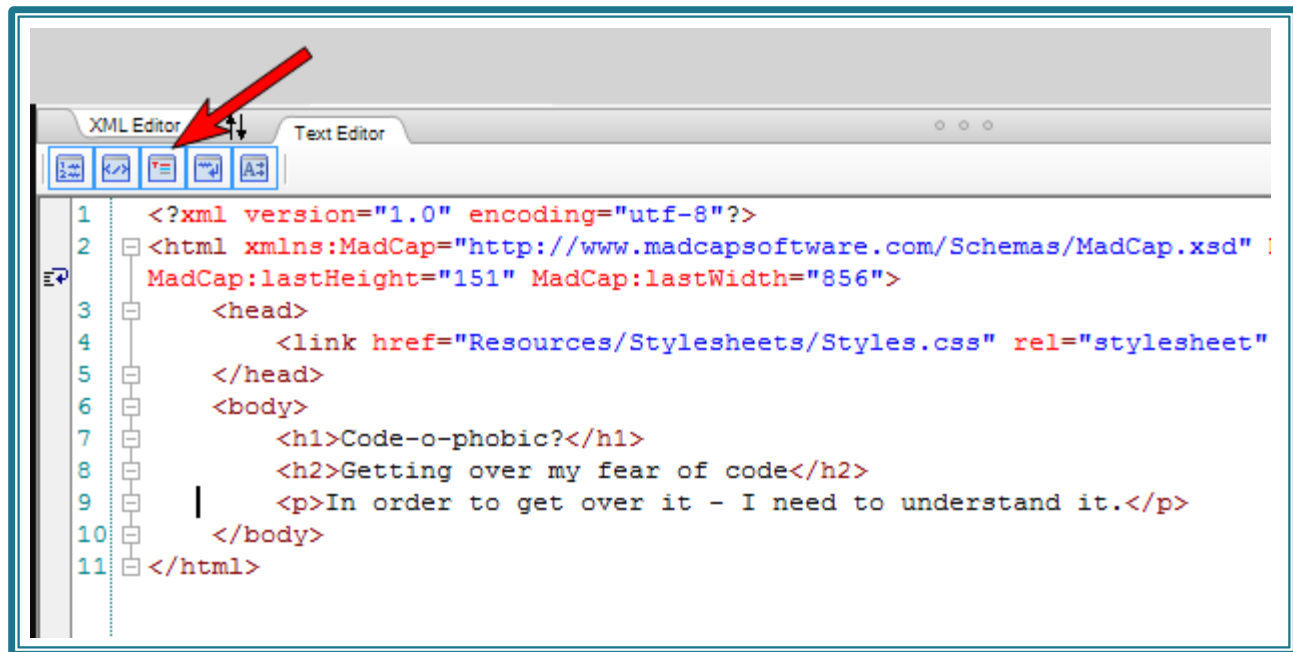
XML Editor

Text Editor

1 <?xml version="1.0" encoding="utf-8"?>
2 <html xmlns:MadCap="http://www.madcapsoftware.com/Schemas/MadCap.xsd" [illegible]
MadCap:lastHeight="151" MadCap:lastWidth="856">
3 <head>
4 <link href="Resources/Stylesheets/Styles.css" rel="stylesheet"
5 </head>
6 <body>
7 <h1>Code-o-phobic?</h1>
8 <h2>Getting over my fear of code</h2>
9 <p>In order to get over it - I need to understand it.</p>
10 </body>
11 </html>